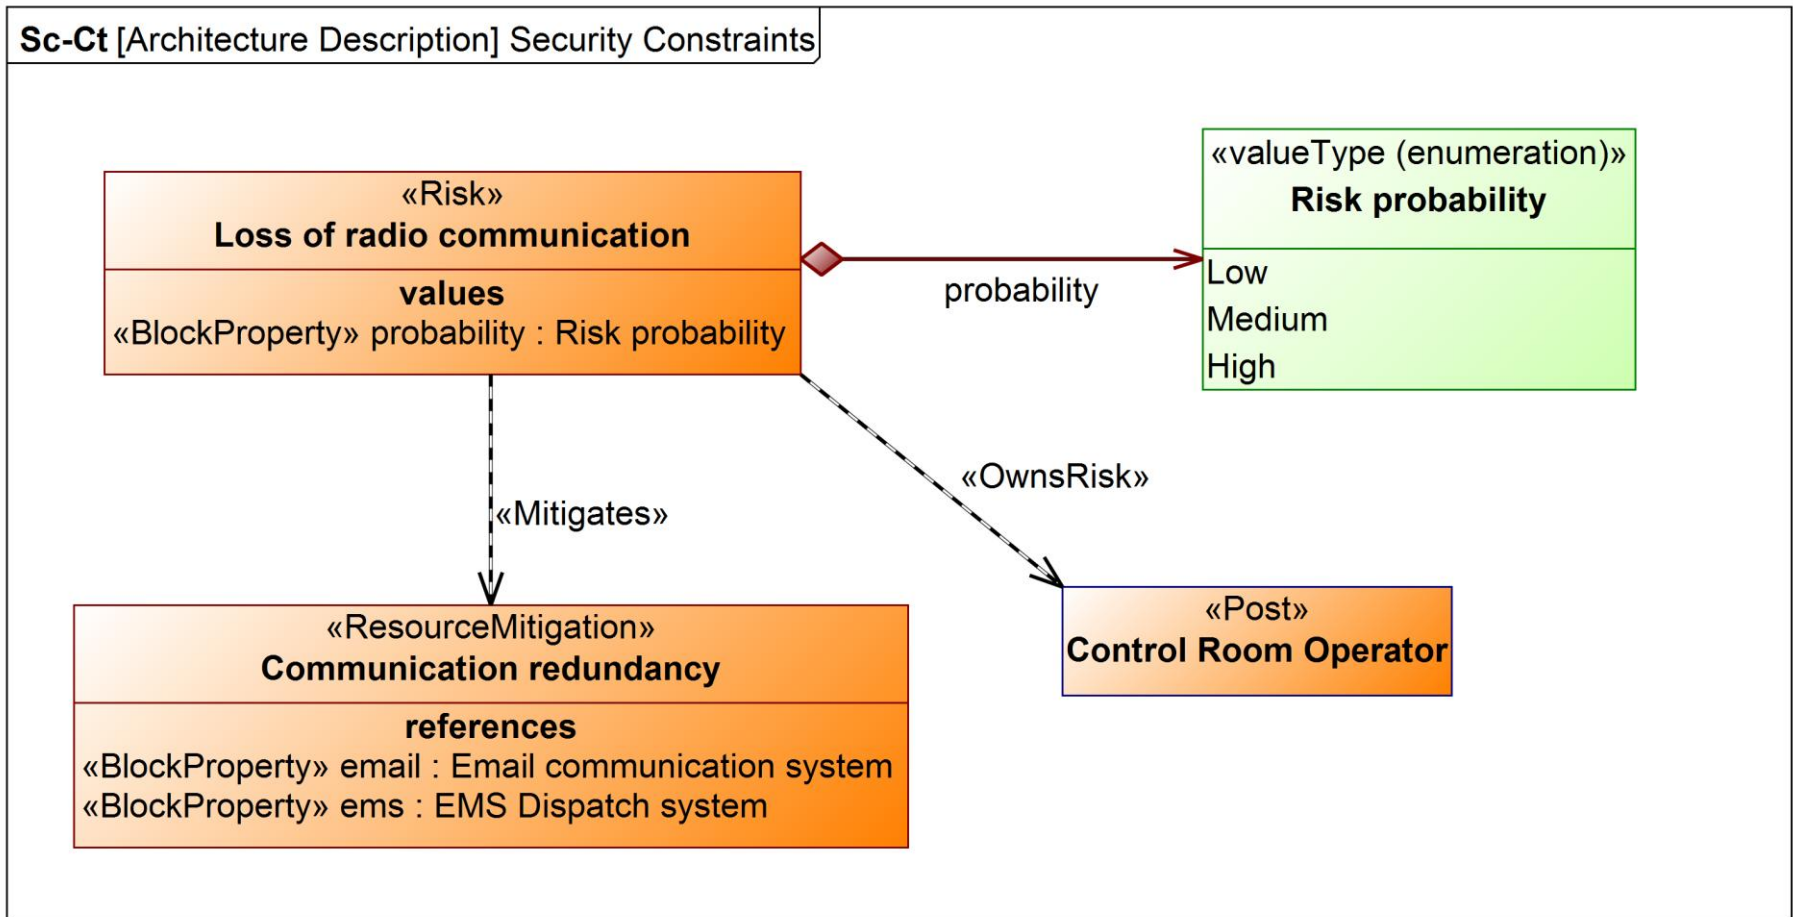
**Sc-Ct** [Architecture Description] Security Constraints

«Risk»
**Loss of radio communication**
**values**
«BlockProperty» probability : Risk probability

probability

«valueType (enumeration)»
**Risk probability**
Low
Medium
High

«Mitigates»

«OwnsRisk»

«ResourceMitigation»
**Communication redundancy**
**references**
«BlockProperty» email : Email communication system
«BlockProperty» ems : EMS Dispatch system

«Post»
**Control Room Operator**